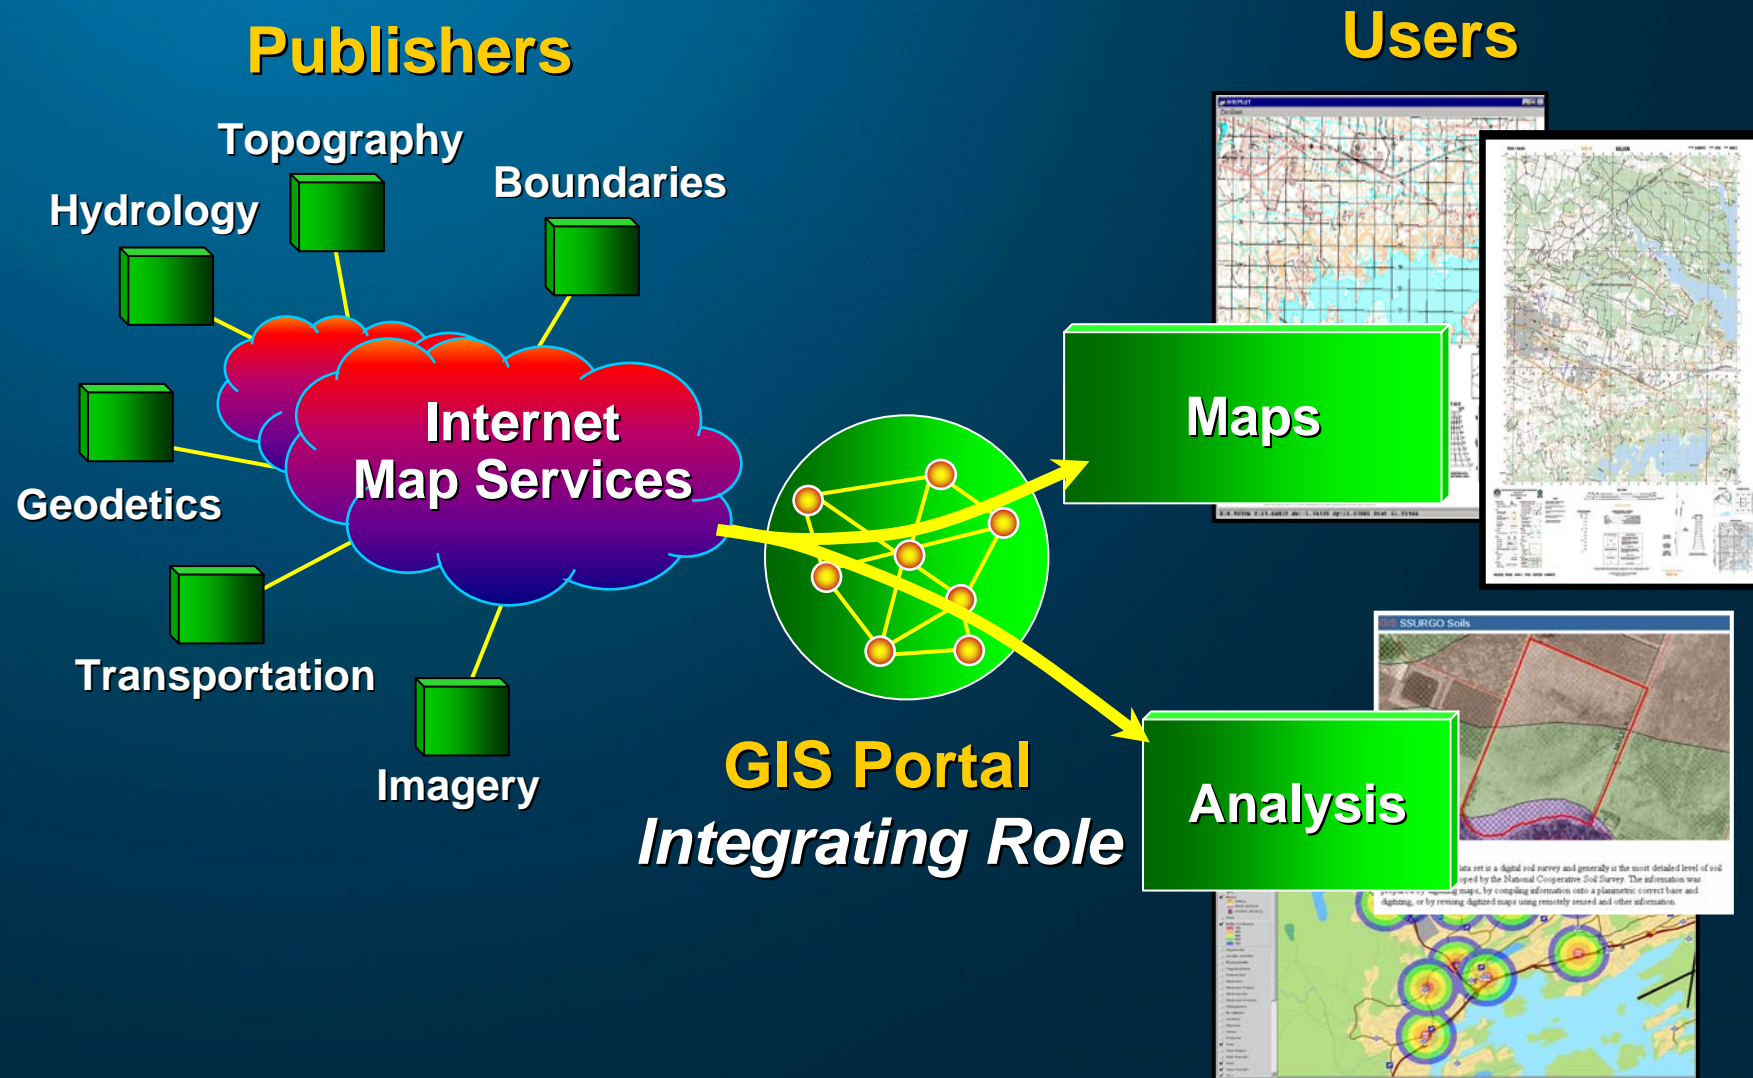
Publishers

Users

Topography

Boundaries

Hydrology

Internet Map Services

Geodetics

Transportation

Imagery

Maps

Analysis

GIS Portal

Integrating Role

SSURGO Soils

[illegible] data set is a digital soil survey and generally is the most detailed level of soil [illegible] developed by the National Cooperative Soil Survey. The information was prepared by digitizing maps, by compiling information onto a planimetric correct base and digitizing, or by revising digitized maps using remotely sensed and other information.